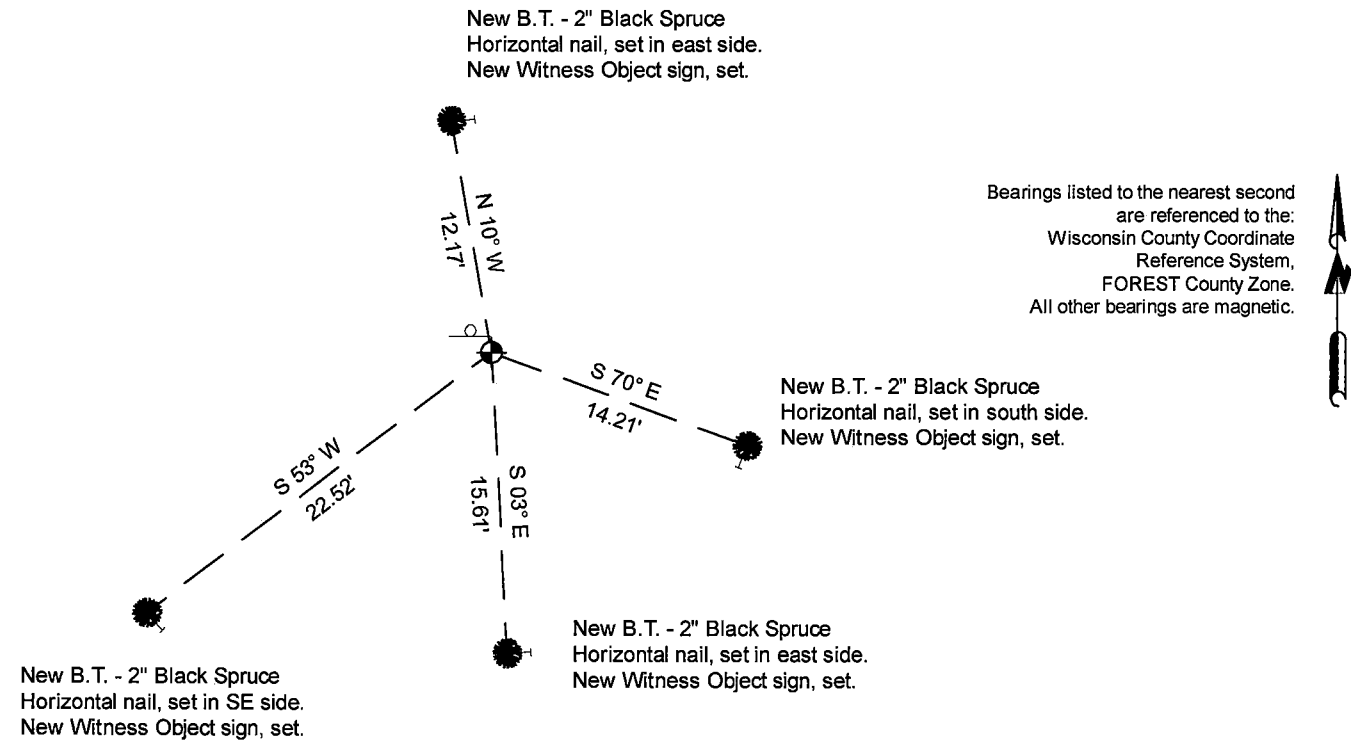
New B.T. - 2" Black Spruce
Horizontal nail, set in east side.
New Witness Object sign, set.

N 10° W
12.17'

Bearings listed to the nearest second are referenced to the: Wisconsin County Coordinate Reference System, FOREST County Zone. All other bearings are magnetic.

S 70° E
14.21'

New B.T. - 2" Black Spruce
Horizontal nail, set in south side.
New Witness Object sign, set.

S 53° W
22.52'

S 03° E
15.61'

New B.T. - 2" Black Spruce
Horizontal nail, set in east side.
New Witness Object sign, set.

New B.T. - 2" Black Spruce
Horizontal nail, set in SE side.
New Witness Object sign, set.